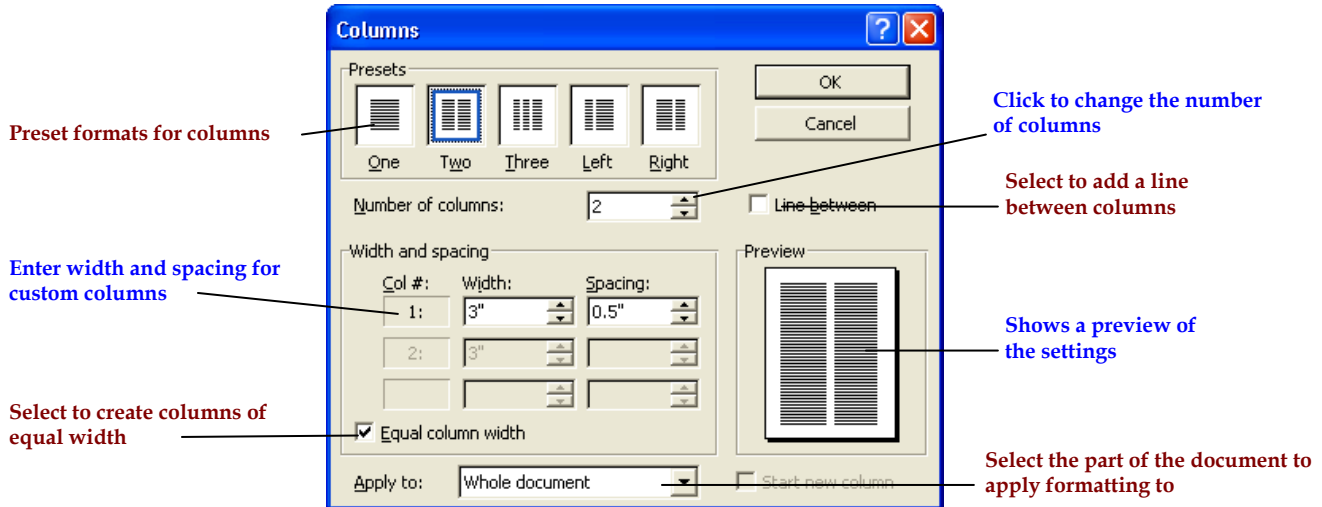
Columns

Presets

One Two Three Left Right

OK

Cancel

Preset formats for columns

Click to change the number of columns

Number of columns: 2

Line between

Select to add a line between columns

Width and spacing

Enter width and spacing for custom columns

Col #: Width: Spacing:

1: 3" 0.5"

2: 3"

Preview

Shows a preview of the settings

Select to create columns of equal width

Equal column width

Apply to: Whole document

Start new column

Select the part of the document to apply formatting to